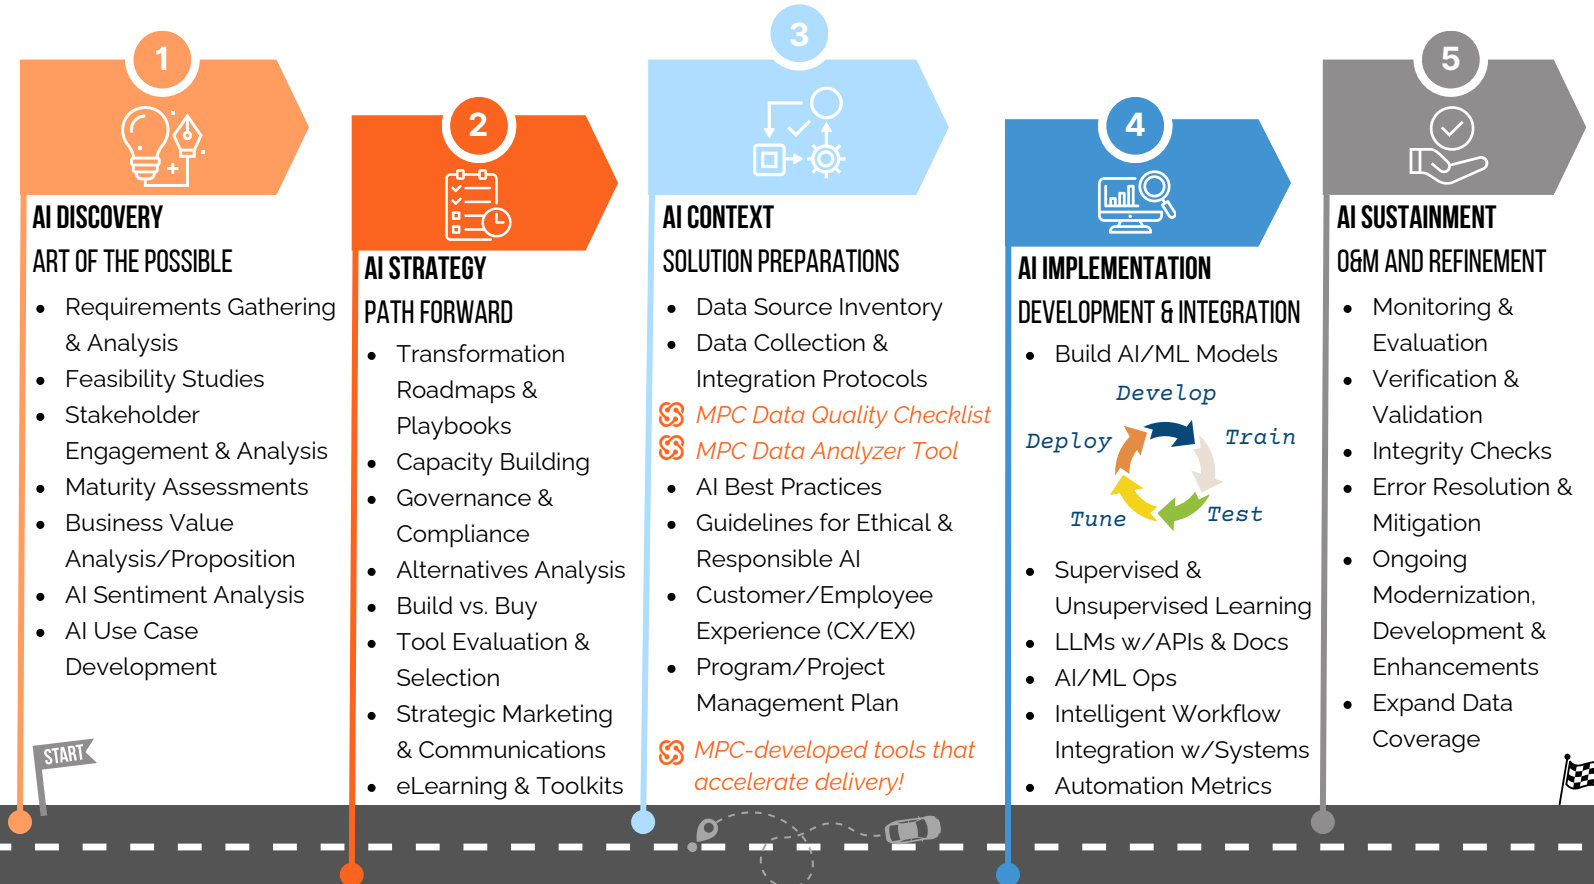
1

AI DISCOVERY

ART OF THE POSSIBLE

- Requirements Gathering & Analysis
- Feasibility Studies
- Stakeholder Engagement & Analysis
- Maturity Assessments
- Business Value Analysis/Proposition
- AI Sentiment Analysis
- AI Use Case Development

START

2

AI STRATEGY

PATH FORWARD

- Transformation Roadmaps & Playbooks
- Capacity Building
- Governance & Compliance
- Alternatives Analysis
- Build vs. Buy
- Tool Evaluation & Selection
- Strategic Marketing & Communications
- eLearning & Toolkits

3

AI CONTEXT

SOLUTION PREPARATIONS

- Data Source Inventory
- Data Collection & Integration Protocols
- MPC Data Quality Checklist
- MPC Data Analyzer Tool
- AI Best Practices
- Guidelines for Ethical & Responsible AI
- Customer/Employee Experience (CX/EX)
- Program/Project Management Plan

MPC-developed tools that accelerate delivery!

4

AI IMPLEMENTATION

DEVELOPMENT & INTEGRATION

- Build AI/ML Models

Develop
Deploy
Train
Tune
Test

- Supervised & Unsupervised Learning
- LLMs w/APIs & Docs
- AI/ML Ops
- Intelligent Workflow Integration w/Systems
- Automation Metrics

5

AI SUSTAINMENT

O&M AND REFINEMENT

- Monitoring & Evaluation
- Verification & Validation
- Integrity Checks
- Error Resolution & Mitigation
- Ongoing Modernization, Development & Enhancements
- Expand Data Coverage